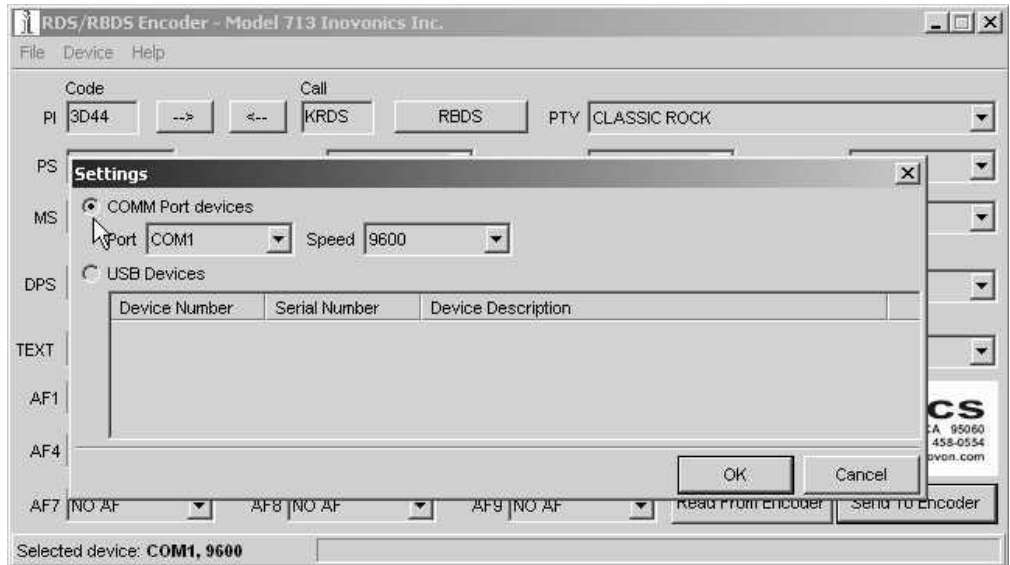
RDS/RBDS Encoder - Model 713 Inovonics Inc.

File Device Help

Code
PI 3D44 --> <--
Call
KRDS RBDS PTY CLASSIC ROCK

PS

MS

DPS

TEXT

AF1

AF4

AF7 NO AF AF8 NO AF AF9 NO AF Read From Encoder Send To Encoder

Selected device: COM1, 9600

Settings

COMM Port devices
Port COM1 Speed 9600

USB Devices

| Device Number | Serial Number | Device Description |
|---|---|---|

OK Cancel

CS
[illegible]A 95060
458-0554
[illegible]ovon.com